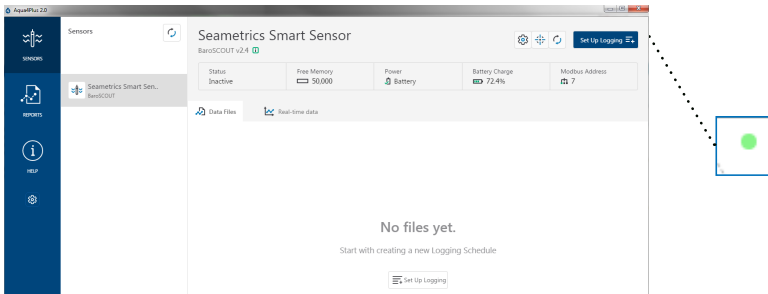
AquaEHPlus 2.0

SENSORS

REPORTS

HELP

Sensors

Seametrics Smart Sen..
BaroSCOUT

Seametrics Smart Sensor
BaroSCOUT v2.4

Set Up Logging

| Status | Free Memory | Power | Battery Charge | Modbus Address |
|---|---|---|---|---|
| Inactive | 50,000 | Battery | 72.4% | 7 |

Data Files

Real-time data

No files yet.

Start with creating a new Logging Schedule

Set Up Logging